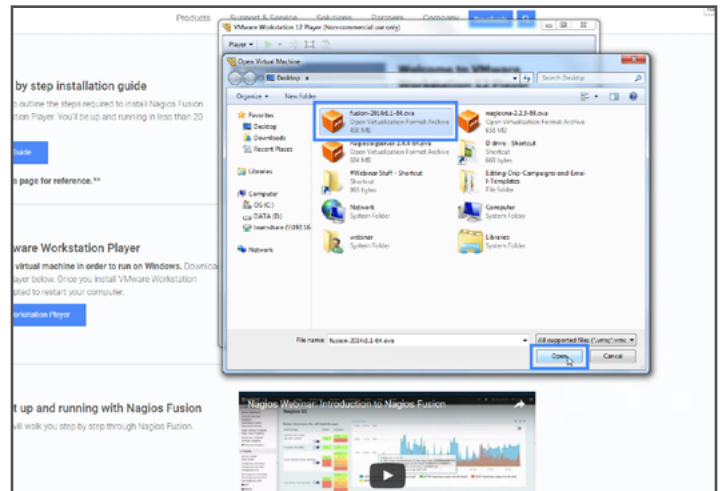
Products Support & Service Solutions Partners Company

VMware Workstation 12 Player (Non-commercial use only)

Player

Open Virtual Machine

Desktop

Search Desktop

Organize New folder

Favorites
Desktop
Downloads
Recent Places

Libraries

Computer
OS (C:)
DATA (D:)
teamshare

Network

fusion-2014r1.1-64.ova
Open Virtualization Format Archive
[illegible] MB

nagiosxi-2.2.3-64.ova
Open Virtualization Format Archive
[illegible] MB

nagioslogserver-2.0.0-64.ova
Open Virtualization Format Archive
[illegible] MB

D drive - Shortcut
Shortcut
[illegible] bytes

#Webinar Stuff - Shortcut
Shortcut
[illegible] bytes

Editing Drip-Campaigns and Email-Templates
File folder

Network
System Folder

Computer
System Folder

webinar
System Folder

Libraries
System Folder

File name: fusion-2014r1.1-64.ova

All supported files (*.vmx;*.vmc;

Open Cancel

by step installation guide

o outline the steps required to install Nagios Fusion tation Player. You'll be up and running in less than 20

Guide

s page for reference.**

ware Workstation Player

virtual machine in order to run on Windows. Downlo ayer below. Once you install VMware Workstation pted to restart your computer.

orkstation Player

t up and running with Nagios Fusion

ill walk you step by step through Nagios Fusion.

Nagios Webinar: Introduction to Nagios Fusion